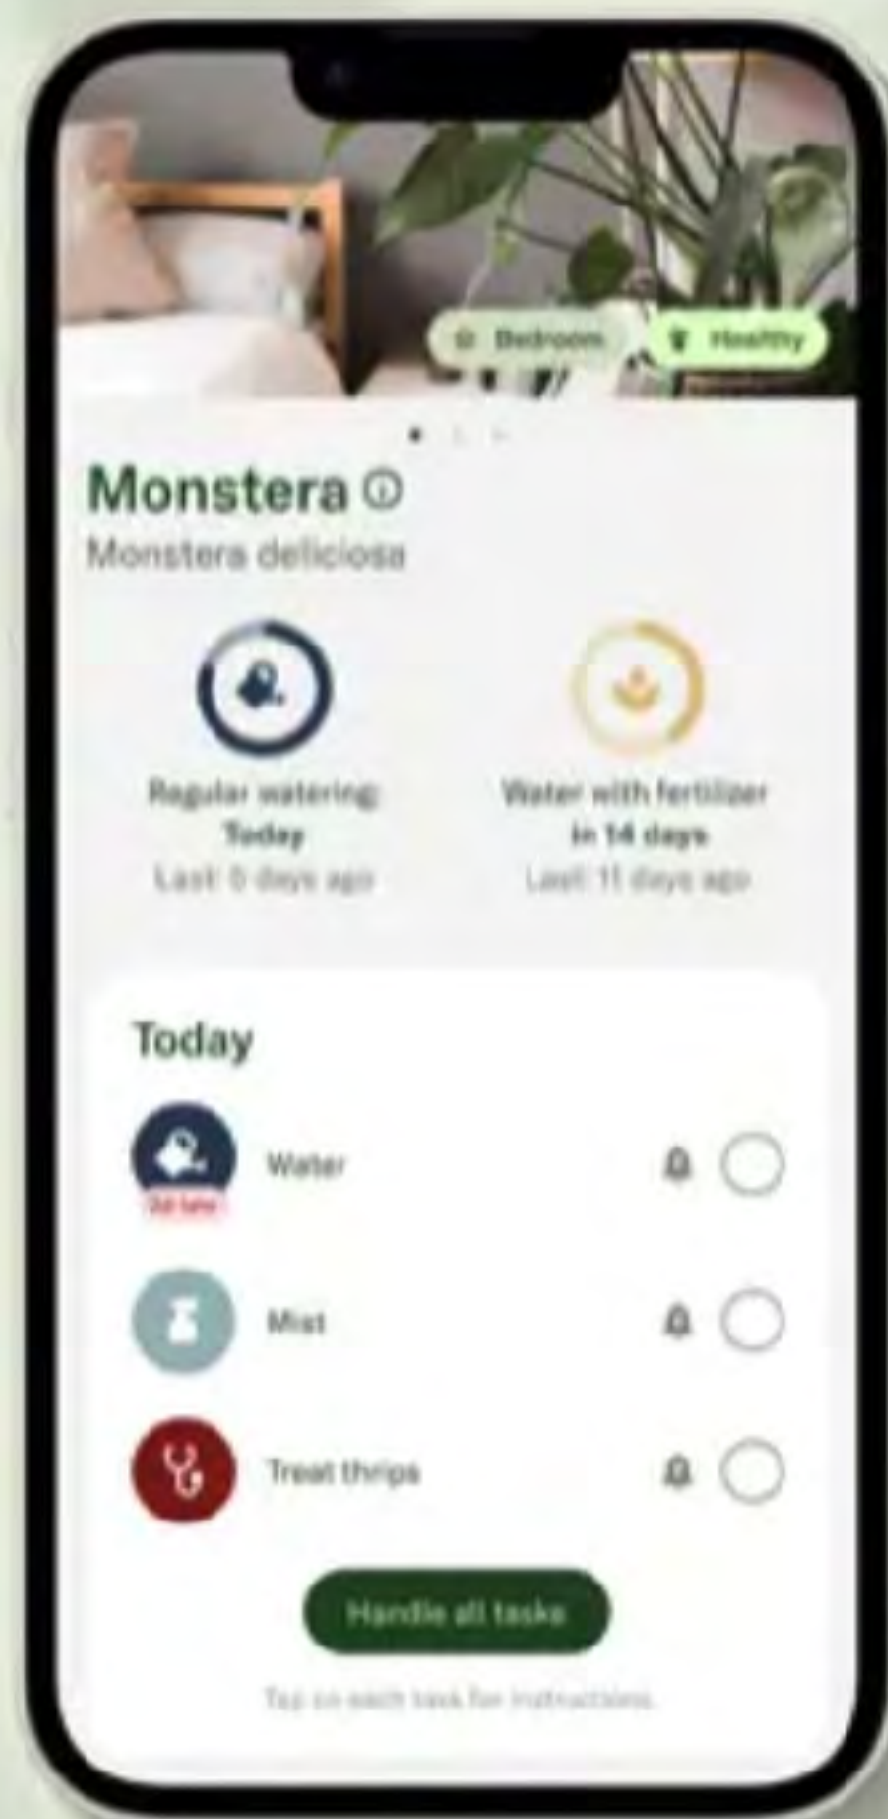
Bedroom
Healthy

Monstera ⓘ
Monstera deliciosa

Regular watering
Today
Last: 0 days ago

Water with fertilizer
in 14 days
Last: 11 days ago

Today

Water
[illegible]

Mist

Treat thrips

Handle all tasks

Tap on each task for instructions.